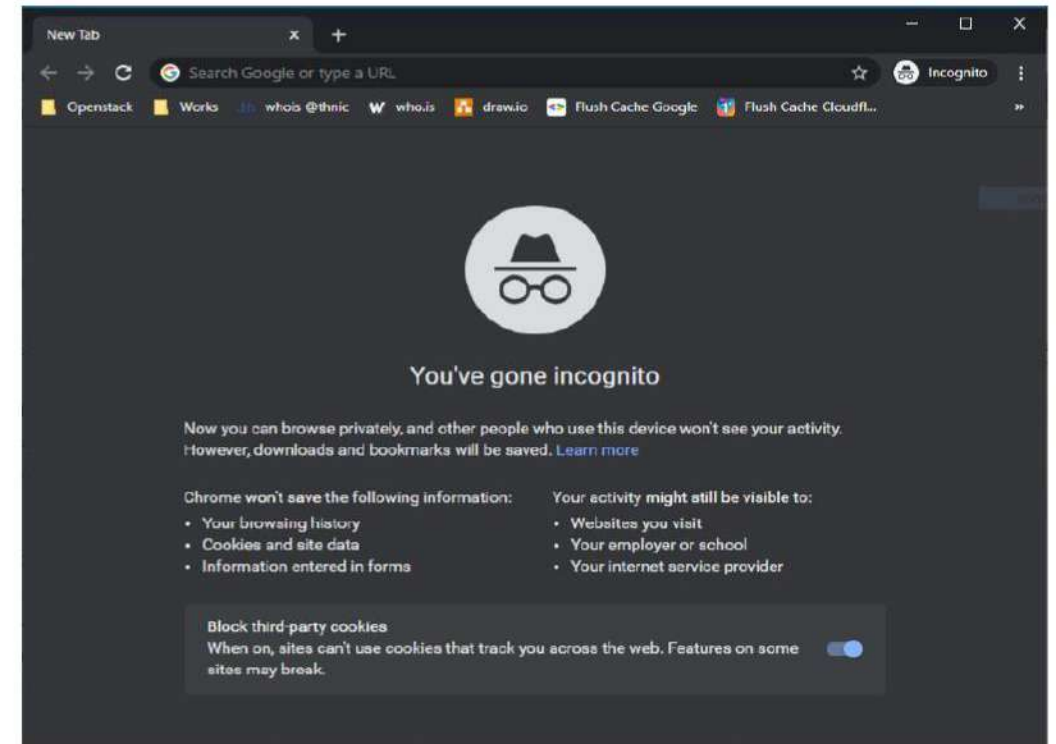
New Tab

Search Google or type a URL

Incognito

Openstack Works whois @thnic who.is draw.io Flush Cache Google Flush Cache Cloudfl...

You've gone incognito

Now you can browse privately, and other people who use this device won't see your activity. However, downloads and bookmarks will be saved. Learn more

Chrome won't save the following information:
• Your browsing history
• Cookies and site data
• Information entered in forms

Your activity might still be visible to:
• Websites you visit
• Your employer or school
• Your internet service provider

Block third-party cookies
When on, sites can't use cookies that track you across the web. Features on some sites may break.